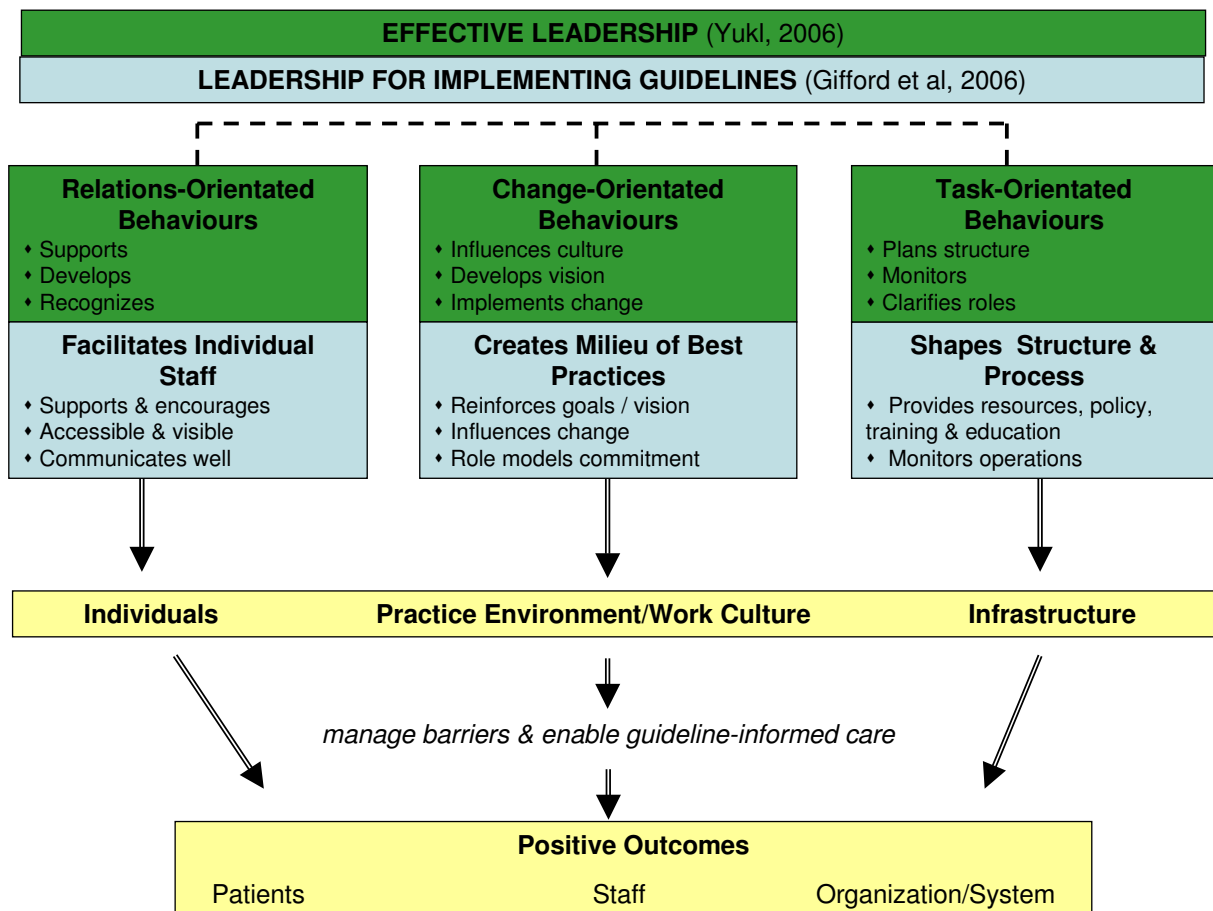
**EFFECTIVE LEADERSHIP** (Yukl, 2006)

**LEADERSHIP FOR IMPLEMENTING GUIDELINES** (Gifford et al, 2006)

**Relations-Orientated Behaviours**
- Supports
- Develops
- Recognizes

**Facilitates Individual Staff**
- Supports & encourages
- Accessible & visible
- Communicates well

**Change-Orientated Behaviours**
- Influences culture
- Develops vision
- Implements change

**Creates Milieu of Best Practices**
- Reinforces goals / vision
- Influences change
- Role models commitment

**Task-Orientated Behaviours**
- Plans structure
- Monitors
- Clarifies roles

**Shapes Structure & Process**
- Provides resources, policy, training & education
- Monitors operations

**Individuals** **Practice Environment/Work Culture** **Infrastructure**

*manage barriers & enable guideline-informed care*

**Positive Outcomes**

Patients Staff Organization/System